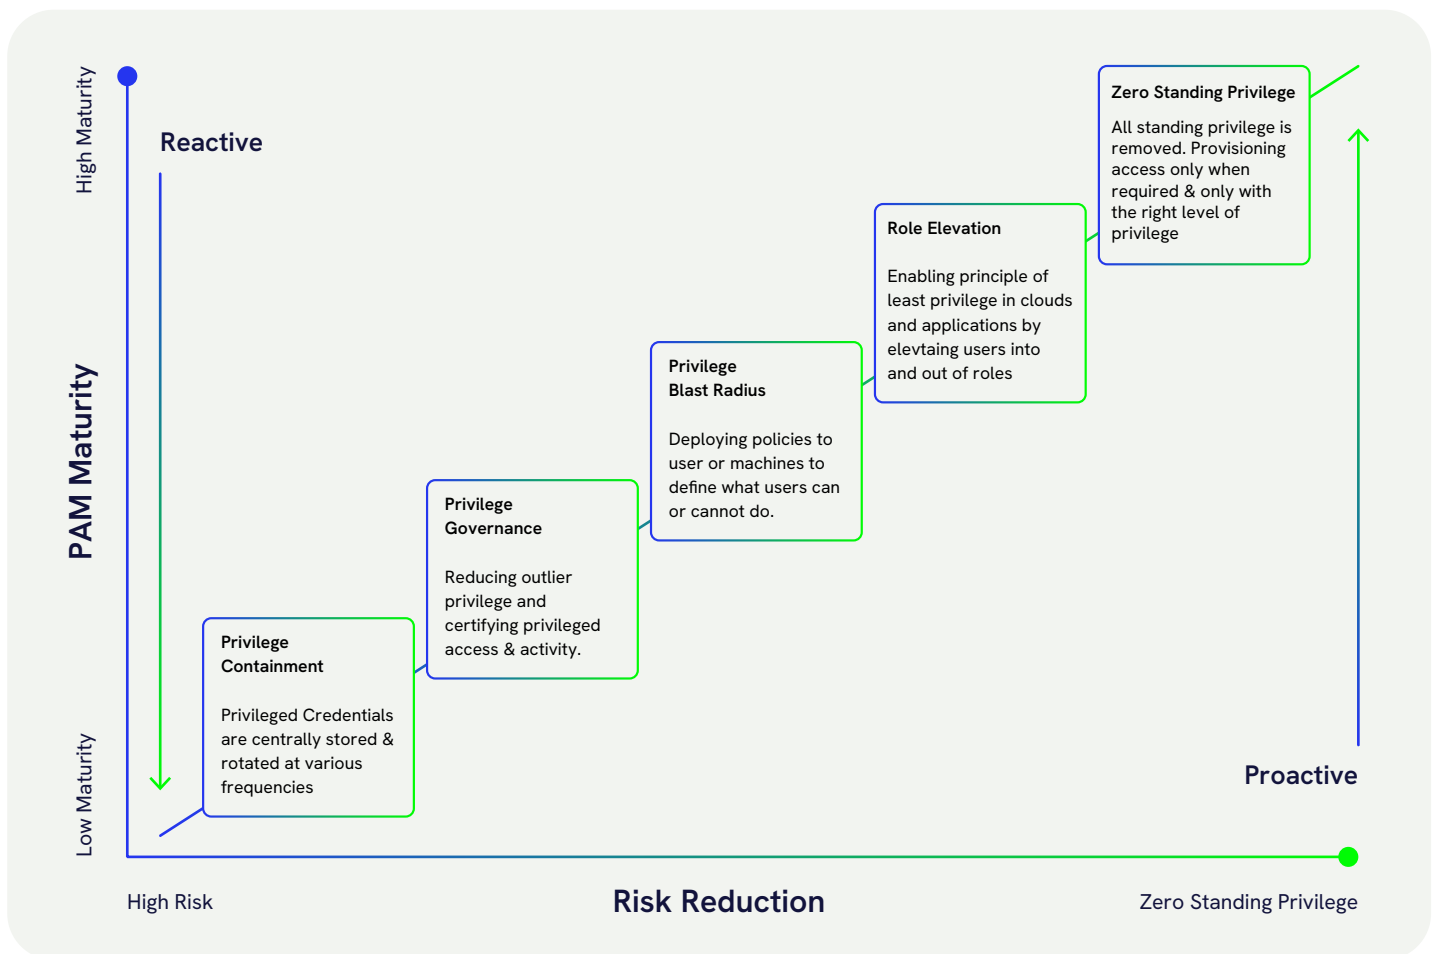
High Maturity

PAM Maturity

Low Maturity

Reactive

Privilege Containment

Privileged Credentials are centrally stored & rotated at various frequencies

Privilege Governance

Reducing outlier privilege and certifying privileged access & activity.

Privilege Blast Radius

Deploying policies to user or machines to define what users can or cannot do.

Role Elevation

Enabling principle of least privilege in clouds and applications by elevtaing users into and out of roles

Zero Standing Privilege

All standing privilege is removed. Provisioning access only when required & only with the right level of privilege

Proactive

High Risk

Risk Reduction

Zero Standing Privilege